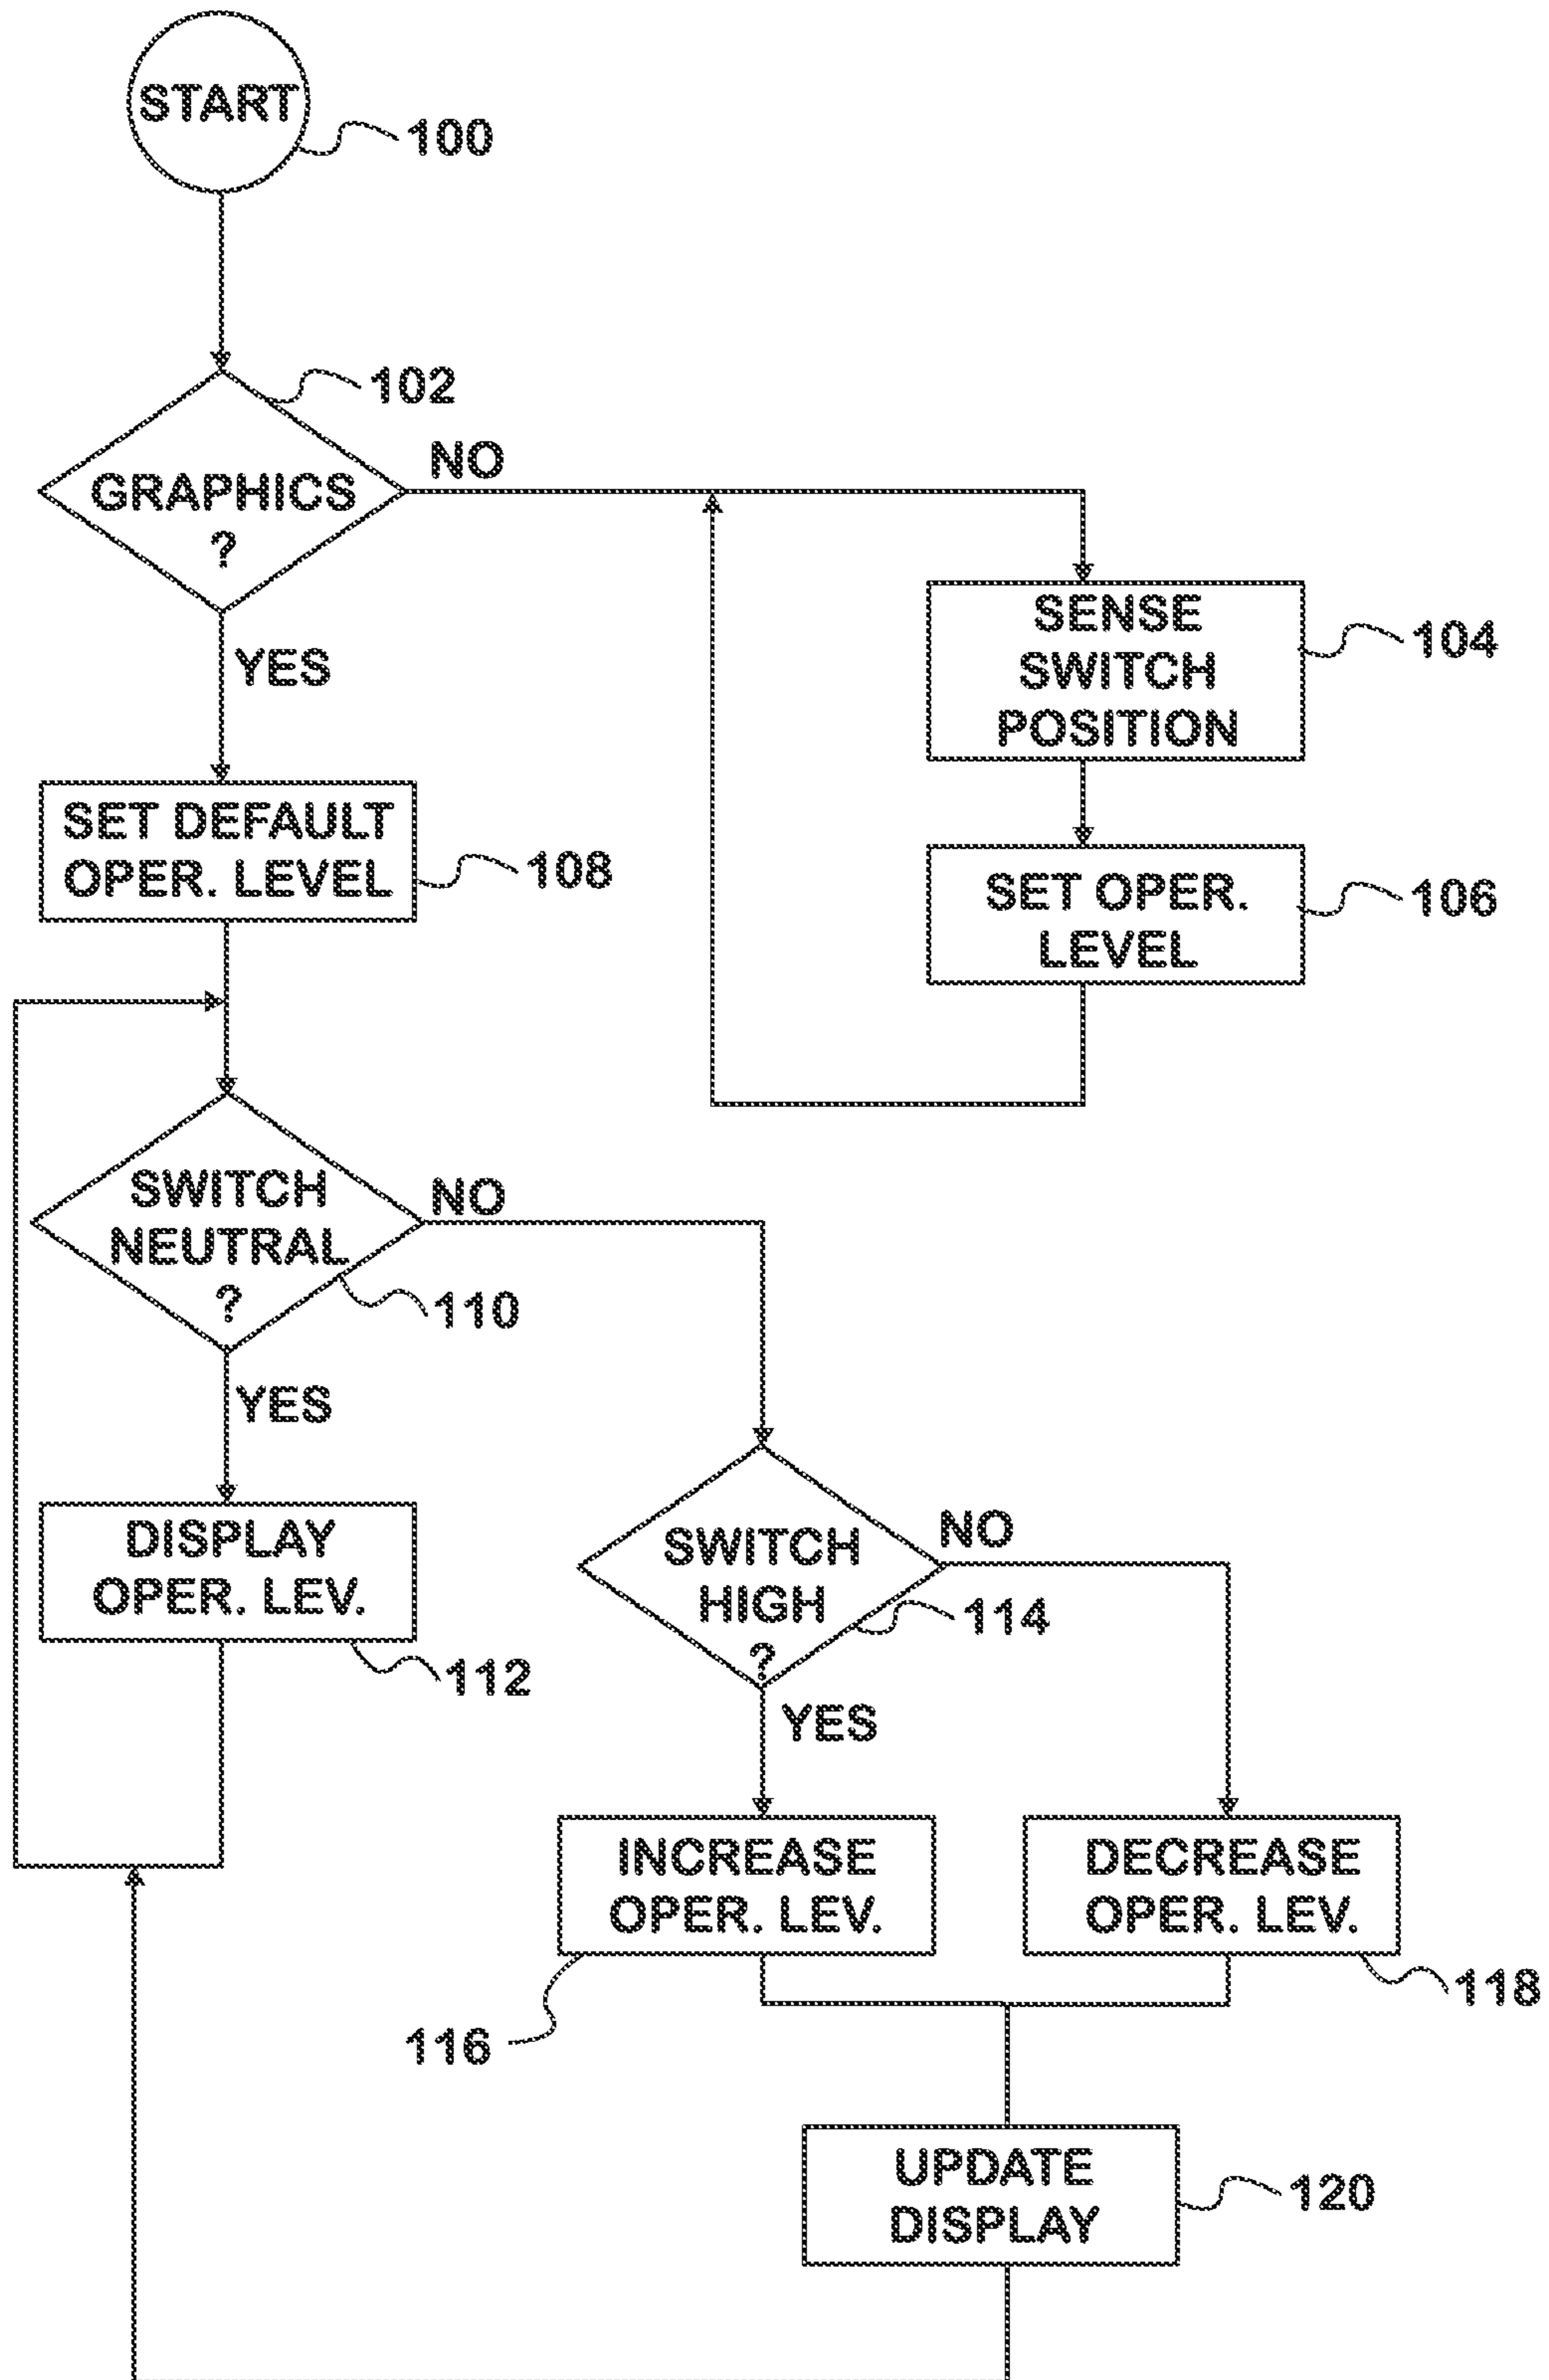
START
100
102
GRAPHICS ?
NO
SENSE SWITCH POSITION
104
YES
SET DEFAULT OPER. LEVEL
108
SET OPER. LEVEL
106
SWITCH NEUTRAL ?
NO
110
YES
DISPLAY OPER. LEV.
112
SWITCH HIGH ?
NO
114
YES
INCREASE OPER. LEV.
DECREASE OPER. LEV.
116
118
UPDATE DISPLAY
120